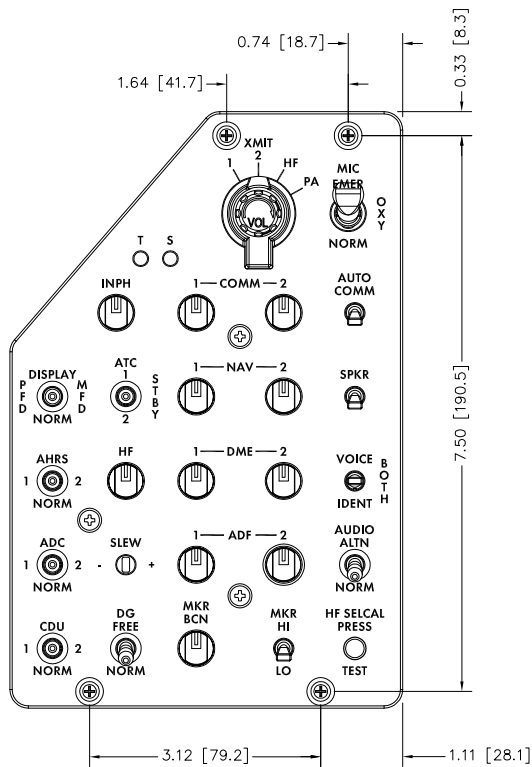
0.74 [18.7]
0.33 [8.3]
1.64 [41.7]
XMIT
1
2
HF
PA
MIC
EMER
VOL
OXY
NORM
T
S
INPH
1 — COMM — 2
AUTO COMM
DISPLAY
PFD
MFD
NORM
ATC
1
2
STBY
1 — NAV — 2
SPKR
7.50 [190.5]
AHRS
1
2
NORM
HF
1 — DME — 2
VOICE
IDENT
BOTH
ADC
1
2
NORM
SLEW
-
+
1 — ADF — 2
AUDIO ALTN
NORM
CDU
1
2
NORM
DG FREE
NORM
MKR BCN
MKR HI
LO
HF SELCAL PRESS
TEST
3.12 [79.2]
1.11 [28.1]